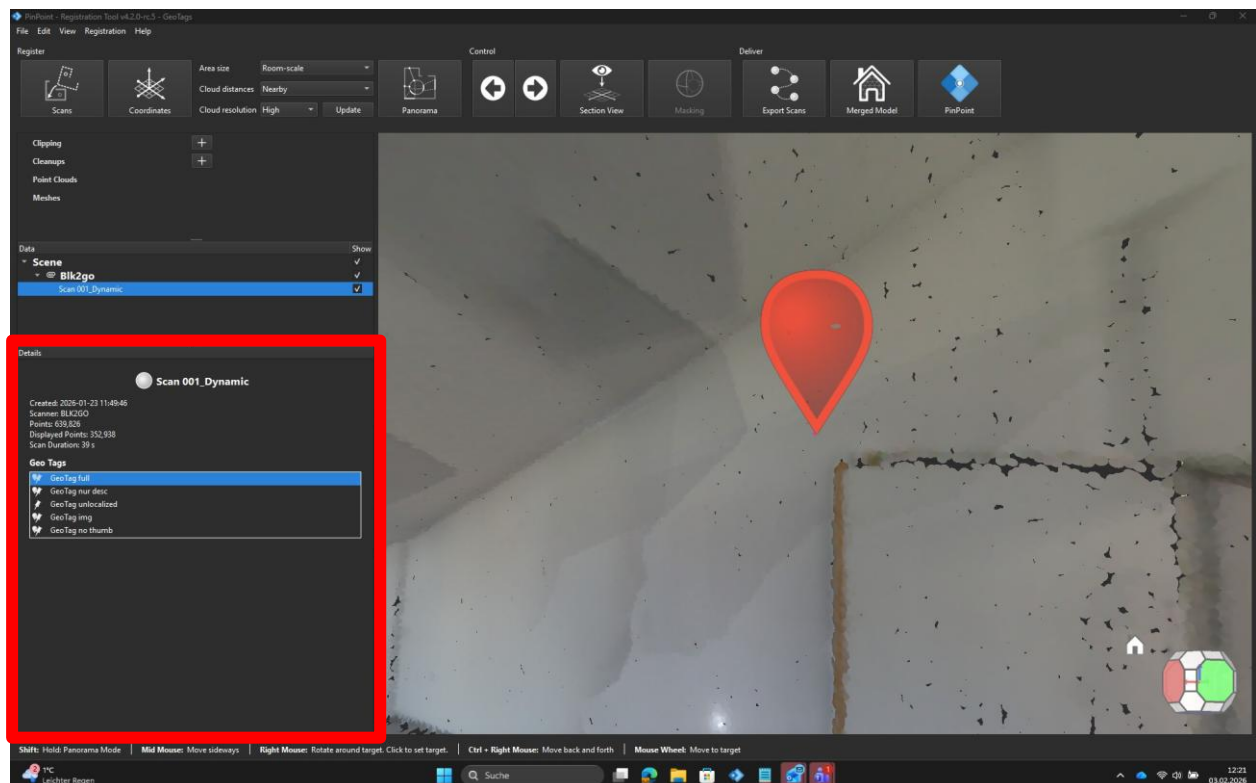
PinPoint - Registration Tool v4.2.0-rc.5 - GeoTags
File Edit View Registration Help

Register
Scans
Coordinates
Area size Room-scale
Cloud distances Nearby
Cloud resolution High
Update
Panorama
Control
Section View
Masking
Deliver
Export Scans
Merged Model
PinPoint

Clipping +
Cleanups +
Point Clouds
Meshes

Data Show
Scene ✓
Blk2go ✓
Scan 001_Dynamic ✓

Details
Scan 001_Dynamic
Created: 2026-01-23 11:49:46
Scanner: BLK2GO
Points: 639,826
Displayed Points: 352,938
Scan Duration: 39 s

Geo Tags
GeoTag full
GeoTag nur desc
GeoTag unlocalized
GeoTag img
GeoTag no thumb

Shift: Hold: Panorama Mode | Mid Mouse: Move sideways | Right Mouse: Rotate around target. Click to set target. | Ctrl + Right Mouse: Move back and forth | Mouse Wheel: Move to target

1°C
Leichter Regen
Suche
12:21
03.02.2026